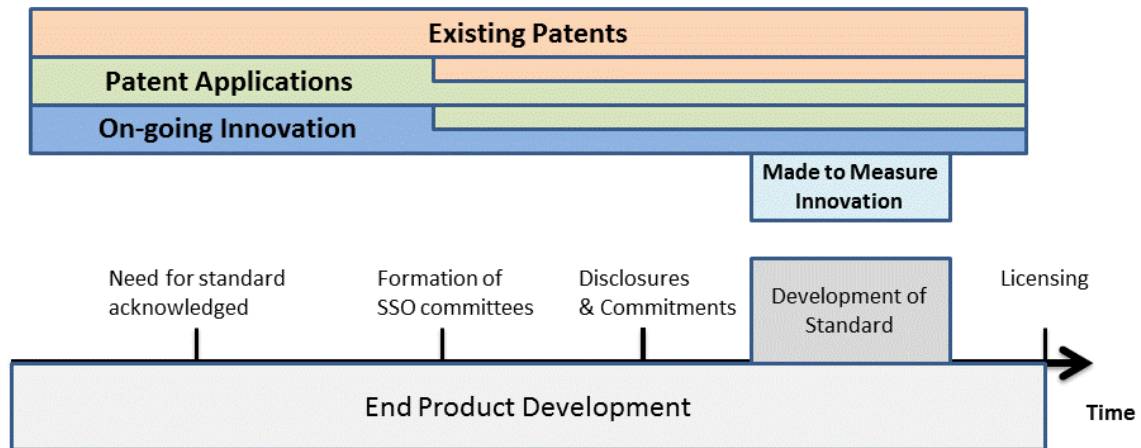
Existing Patents

Patent Applications

On-going Innovation

Made to Measure Innovation

Need for standard acknowledged

Formation of SSO committees

Disclosures & Commitments

Development of Standard

Licensing

End Product Development

Time